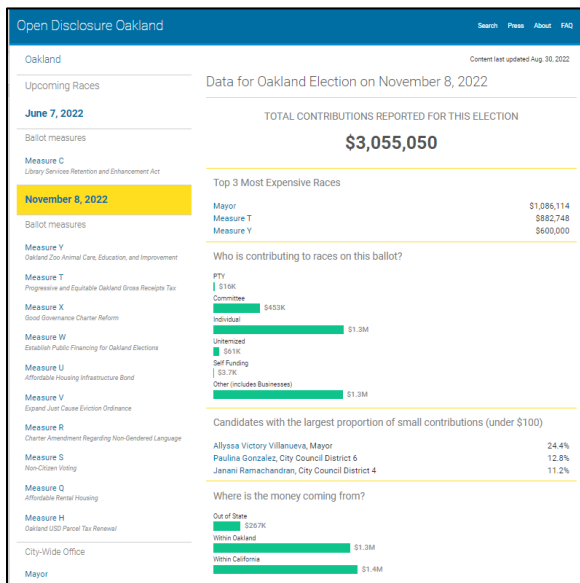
Open Disclosure Oakland

Search Press About FAQ

Oakland

Upcoming Races

June 7, 2022

Ballot measures

Measure C
Library Services Retention and Enhancement Act

November 8, 2022

Ballot measures

Measure Y
Oakland Zoo Animal Care, Education, and Improvement

Measure T
Progressive and Equitable Oakland Gross Receipts Tax

Measure X
Good Governance Charter Reform

Measure W
Establish Public Financing for Oakland Elections

Measure U
Affordable Housing Infrastructure Bond

Measure V
Expand Just Cause Eviction Ordinance

Measure R
Charter Amendment Regarding Non-Gendered Language

Measure S
Non-Citizen Voting

Measure Q
Affordable Rental Housing

Measure H
Oakland USD Parcel Tax Renewal

City-Wide Office

Mayor

Content last updated Aug. 30, 2022

Data for Oakland Election on November 8, 2022

TOTAL CONTRIBUTIONS REPORTED FOR THIS ELECTION

$3,055,050

Top 3 Most Expensive Races

| | |
|---|---|
| Mayor | $1,086,114 |
| Measure T | $882,748 |
| Measure Y | $600,000 |

Who is contributing to races on this ballot?

PTY
$16K
Committee
$453K
Individual
$1.3M
Unitemized
$61K
Self Funding
$3.7K
Other (includes Businesses)
$1.3M

Candidates with the largest proportion of small contributions (under $100)

| | |
|---|---|
| Allyssa Victory Villanueva, Mayor | 24.4% |
| Paulina Gonzalez, City Council District 6 | 12.8% |
| Janani Ramachandran, City Council District 4 | 11.2% |

Where is the money coming from?

Out of State
$267K
Within Oakland
$1.3M
Within California
$1.4M